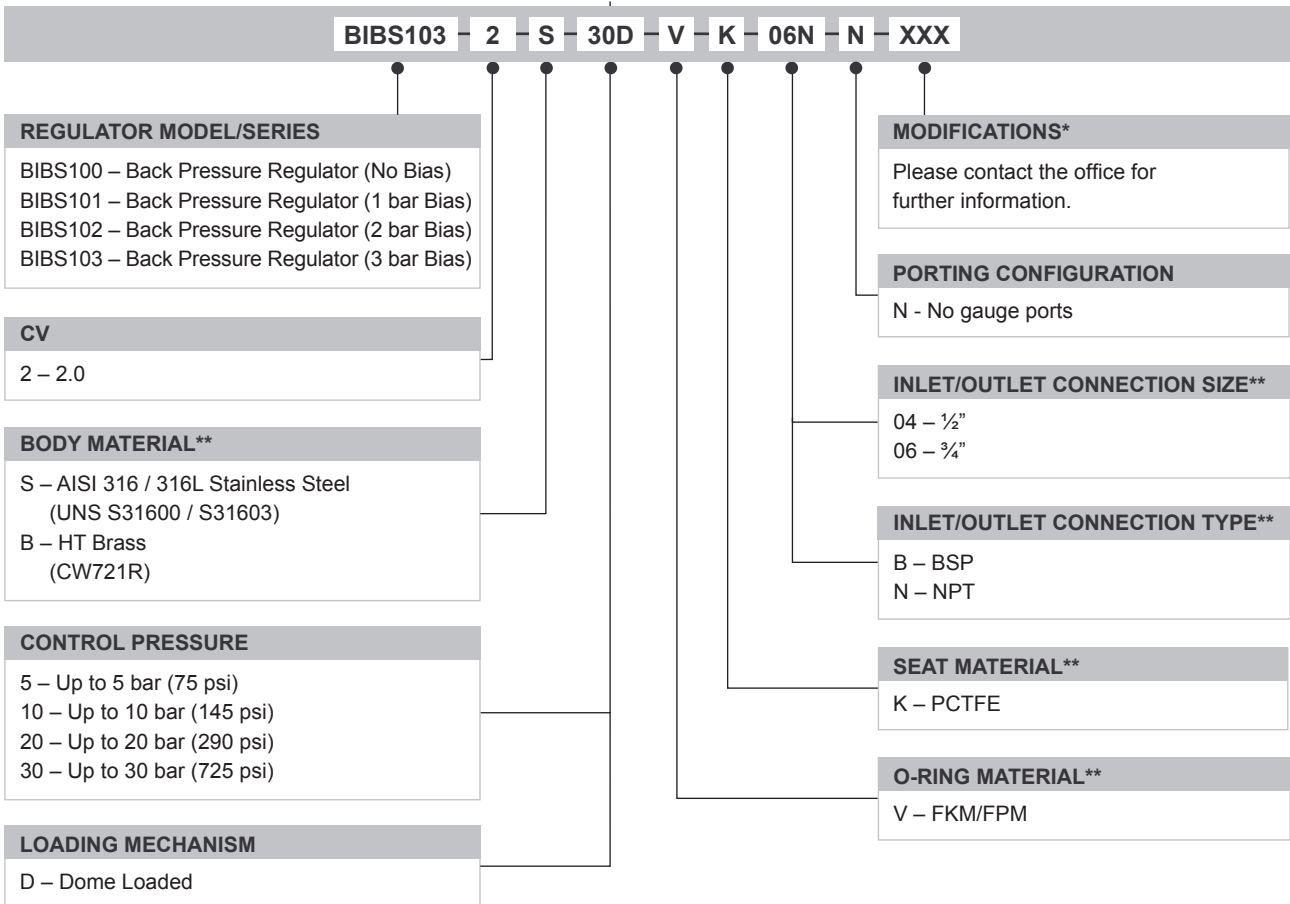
BIBS103 – 2 – S – 30D – V – K – 06N – N – XXX

REGULATOR MODEL/SERIES

BIBS100 – Back Pressure Regulator (No Bias)
BIBS101 – Back Pressure Regulator (1 bar Bias)
BIBS102 – Back Pressure Regulator (2 bar Bias)
BIBS103 – Back Pressure Regulator (3 bar Bias)

CV

2 – 2.0

BODY MATERIAL**

S – AISI 316 / 316L Stainless Steel (UNS S31600 / S31603)
B – HT Brass (CW721R)

CONTROL PRESSURE

5 – Up to 5 bar (75 psi)
10 – Up to 10 bar (145 psi)
20 – Up to 20 bar (290 psi)
30 – Up to 30 bar (725 psi)

LOADING MECHANISM

D – Dome Loaded

MODIFICATIONS*

Please contact the office for further information.

PORTING CONFIGURATION

N - No gauge ports

INLET/OUTLET CONNECTION SIZE**

04 – ½"
06 – ¾"

INLET/OUTLET CONNECTION TYPE**

B – BSP
N – NPT

SEAT MATERIAL**

K – PCTFE

O-RING MATERIAL**

V – FKM/FPM